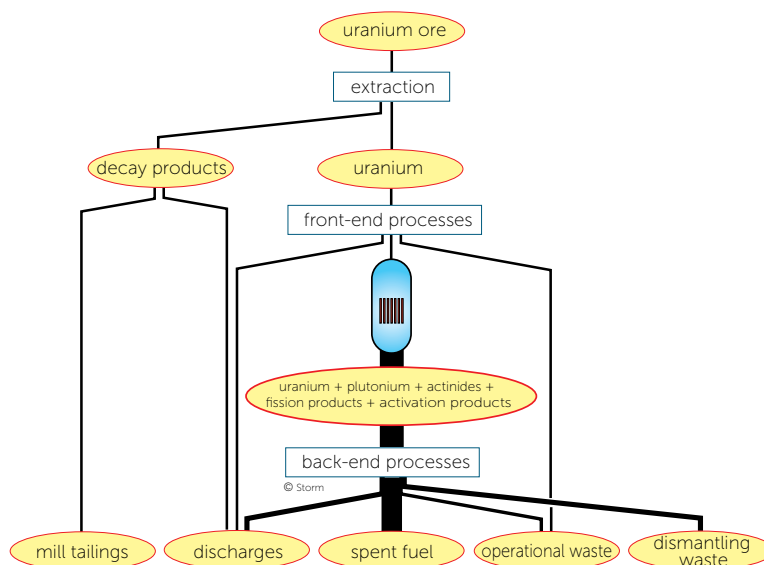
uranium ore

extraction

decay products

uranium

front-end processes

uranium + plutonium + actinides + fission products + activation products

back-end processes

© Storm

mill tailings

discharges

spent fuel

operational waste

dismantling waste